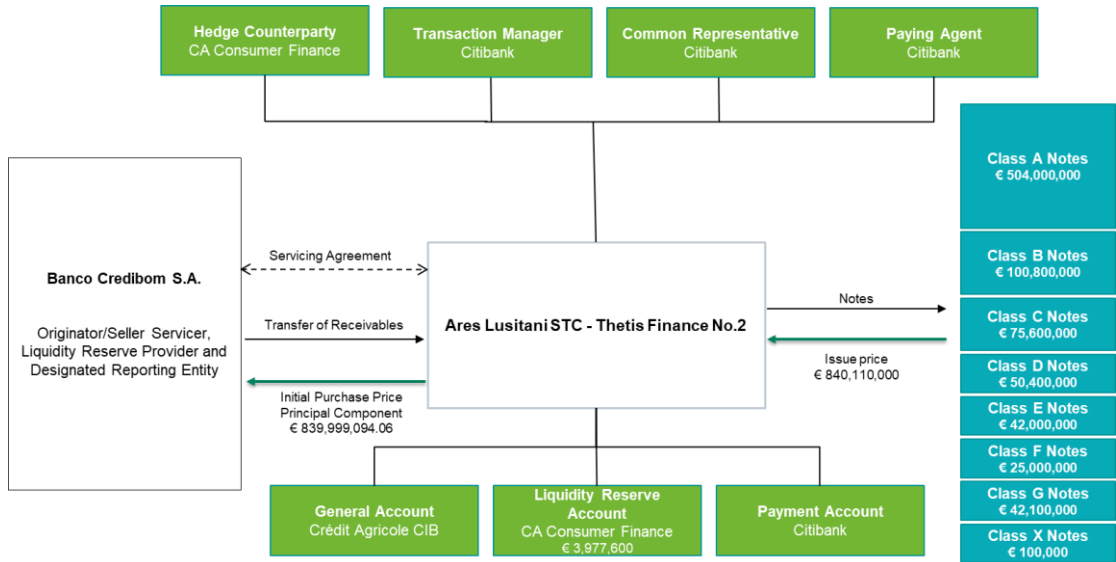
Hedge Counterparty
CA Consumer Finance

Transaction Manager
Citibank

Common Representative
Citibank

Paying Agent
Citibank

Banco Credibom S.A.

Originator/Seller Servicer, Liquidity Reserve Provider and Designated Reporting Entity

Servicing Agreement

Transfer of Receivables

Initial Purchase Price
Principal Component
€ 839,999,094.06

Ares Lusitani STC - Thetis Finance No.2

Notes

Issue price
€ 840,110,000

Class A Notes
€ 504,000,000

Class B Notes
€ 100,800,000

Class C Notes
€ 75,600,000

Class D Notes
€ 50,400,000

Class E Notes
€ 42,000,000

Class F Notes
€ 25,000,000

Class G Notes
€ 42,100,000

Class X Notes
€ 100,000

General Account
Crédit Agricole CIB

Liquidity Reserve Account
CA Consumer Finance
€ 3,977,600

Payment Account
Citibank